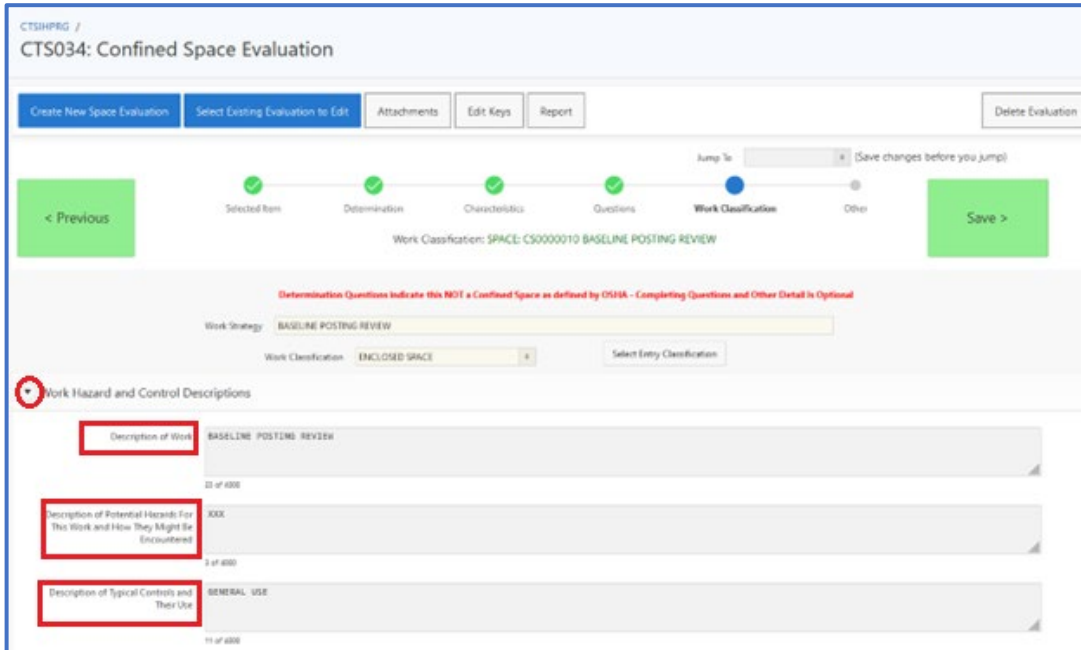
CTSIHPRG /

CTS034: Confined Space Evaluation

Create New Space Evaluation | Select Existing Evaluation to Edit | Attachments | Edit Keys | Report | Delete Evaluation

Jump To (Save changes before you jump)

< Previous

Selected Item | Determination | Characteristics | Questions | Work Classification | Other

Save >

Work Classification: SPACE: CS0000010 BASELINE POSTING REVIEW

Determination Questions indicate this NOT a Confined Space as defined by OSHA - Completing Questions and Other Detail is Optional

Work Strategy BASELINE POSTING REVIEW

Work Classification ENCLOSED SPACE

Select Entry Classification

Work Hazard and Control Descriptions

Description of Work
BASELINE POSTING REVIEW
23 of 4000

Description of Potential Hazards For This Work and How They Might Be Encountered
XXX
3 of 4000

Description of Typical Controls and Their Use
GENERAL USE
11 of 4000